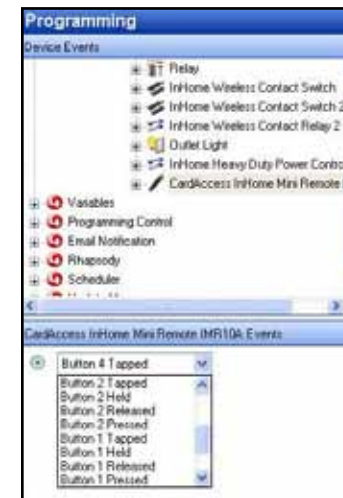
Programming

Device Events

Relay
InHome Wireless Contact Switch
InHome Wireless Contact Switch 2
InHome Wireless Contact Relay 2
Outlet Light
InHome Heavy Duty Power Contro
CardAccess InHome Mini Remote

Variables
Programming Control
Email Notification
Rhapsody
Scheduler

CardAccess InHome Mini Remote (MR10A) Events

Button 4 Tapped

Button 2 Tapped
Button 2 Held
Button 2 Released
Button 2 Pressed
Button 1 Tapped
Button 1 Held
Button 1 Released
Button 1 Pressed